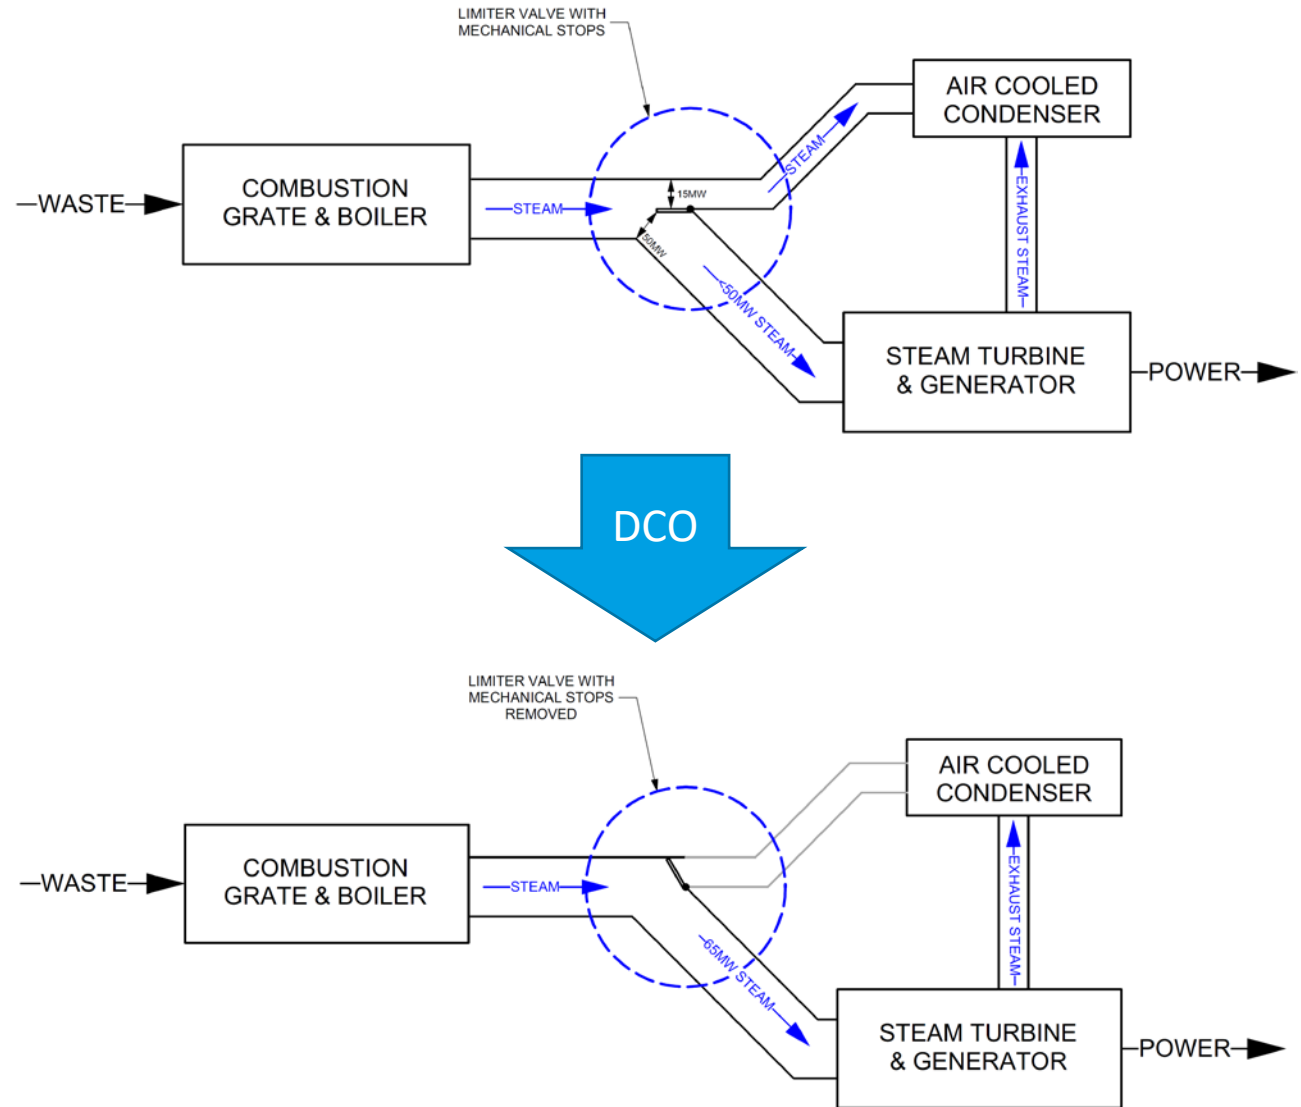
LIMITER VALVE WITH MECHANICAL STOPS

AIR COOLED CONDENSER

WASTE

COMBUSTION GRATE & BOILER

STEAM

STEAM

15MW

50MW

<50MW STEAM

EXHAUST STEAM

STEAM TURBINE & GENERATOR

POWER

DCO

LIMITER VALVE WITH MECHANICAL STOPS REMOVED

AIR COOLED CONDENSER

WASTE

COMBUSTION GRATE & BOILER

STEAM

65MW STEAM

EXHAUST STEAM

STEAM TURBINE & GENERATOR

POWER